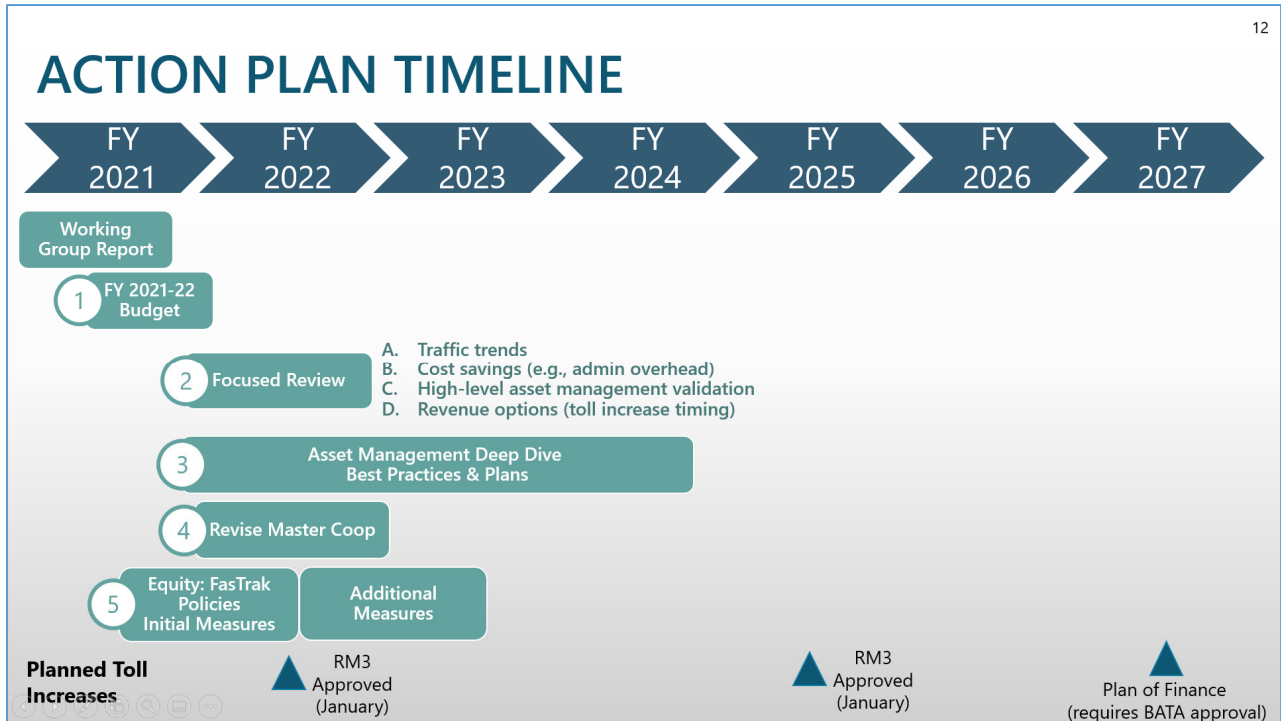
12

ACTION PLAN TIMELINE

FY 2021

FY 2022

FY 2023

FY 2024

FY 2025

FY 2026

FY 2027

Working Group Report

1 FY 2021-22 Budget

2 Focused Review

A. Traffic trends
B. Cost savings (e.g., admin overhead)
C. High-level asset management validation
D. Revenue options (toll increase timing)

3 Asset Management Deep Dive Best Practices & Plans

4 Revise Master Coop

5 Equity: FasTrak Policies Initial Measures

Additional Measures

Planned Toll Increases

RM3 Approved (January)

RM3 Approved (January)

Plan of Finance (requires BATA approval)